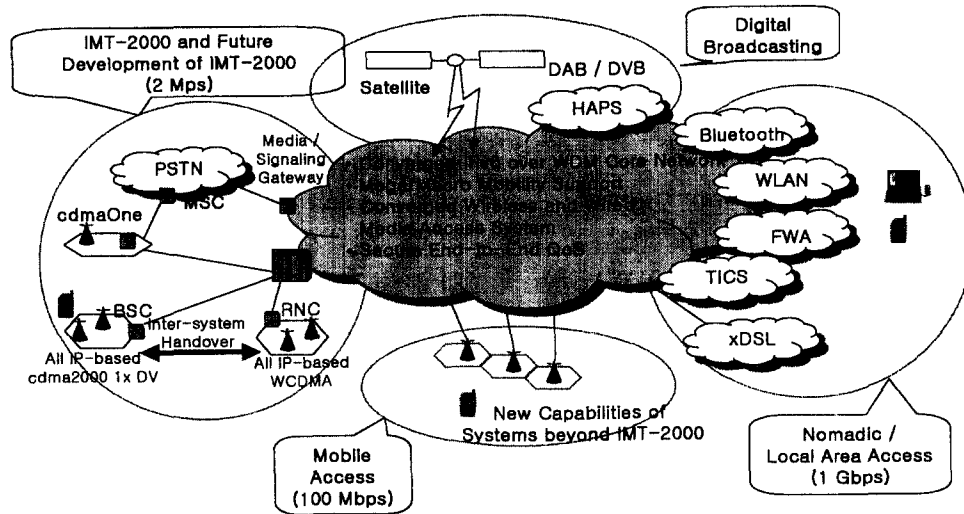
IMT-2000 and Future Development of IMT-2000 (2 Mps)

Digital Broadcasting

Satellite

DAB / DVB

HAPS

Bluetooth

WLAN

FWA

TICS

xDSL

Media / Signaling Gateway

PSTN

MSC

cdmaOne

BSC

RNC

Inter-system Handover

All IP-based cdma2000 1x DV

All IP-based WCDMA

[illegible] over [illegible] Core Network
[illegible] Mobility Support
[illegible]
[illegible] Access System
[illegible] End-to-End QoS

New Capabilities of Systems beyond IMT-2000

Mobile Access (100 Mbps)

Nomadic / Local Area Access (1 Gbps)